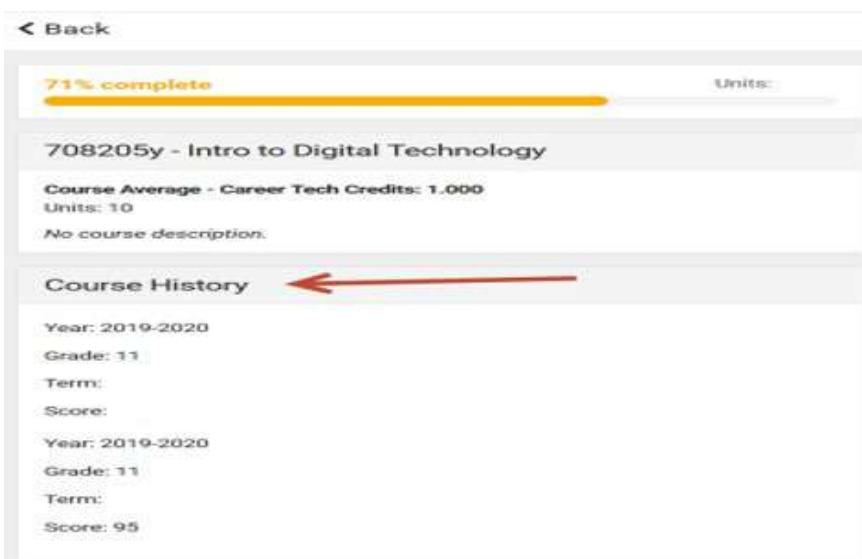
< Back

71% complete

Units:

708205y - Intro to Digital Technology

Course Average - Career Tech Credits: 1.000
Units: 10

No course description.

Course History

Year: 2019-2020

Grade: 11

Term:

Score:

Year: 2019-2020

Grade: 11

Term:

Score: 95